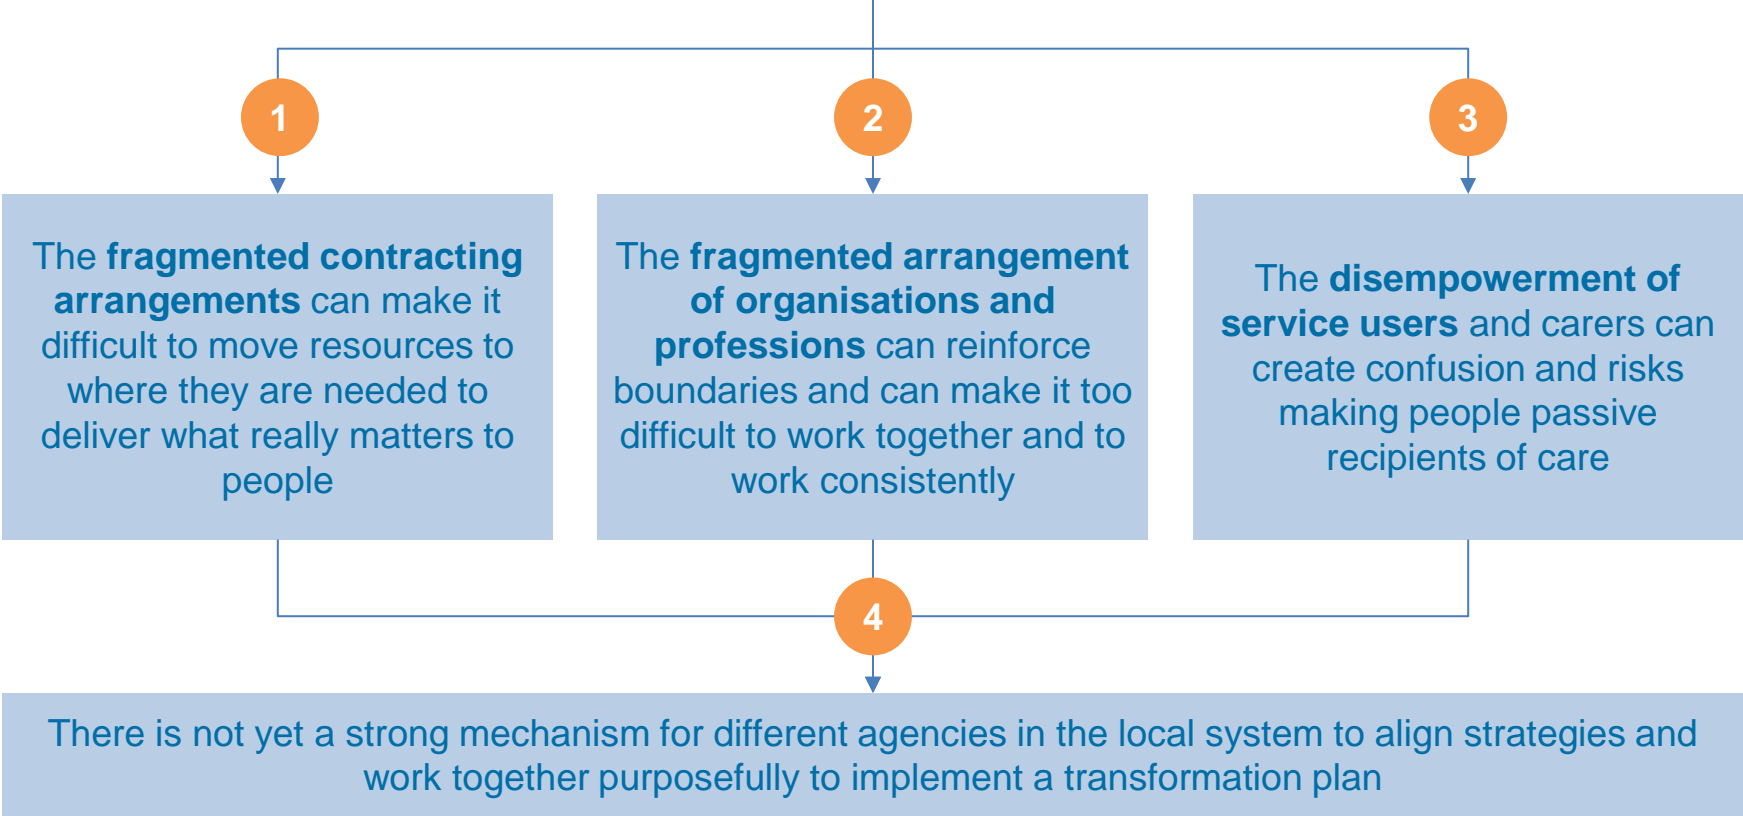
1

The **fragmented contracting arrangements** can make it difficult to move resources to where they are needed to deliver what really matters to people

2

The **fragmented arrangement of organisations and professions** can reinforce boundaries and can make it too difficult to work together and to work consistently

3

The **disempowerment of service users** and carers can create confusion and risks making people passive recipients of care

4

There is not yet a strong mechanism for different agencies in the local system to align strategies and work together purposefully to implement a transformation plan